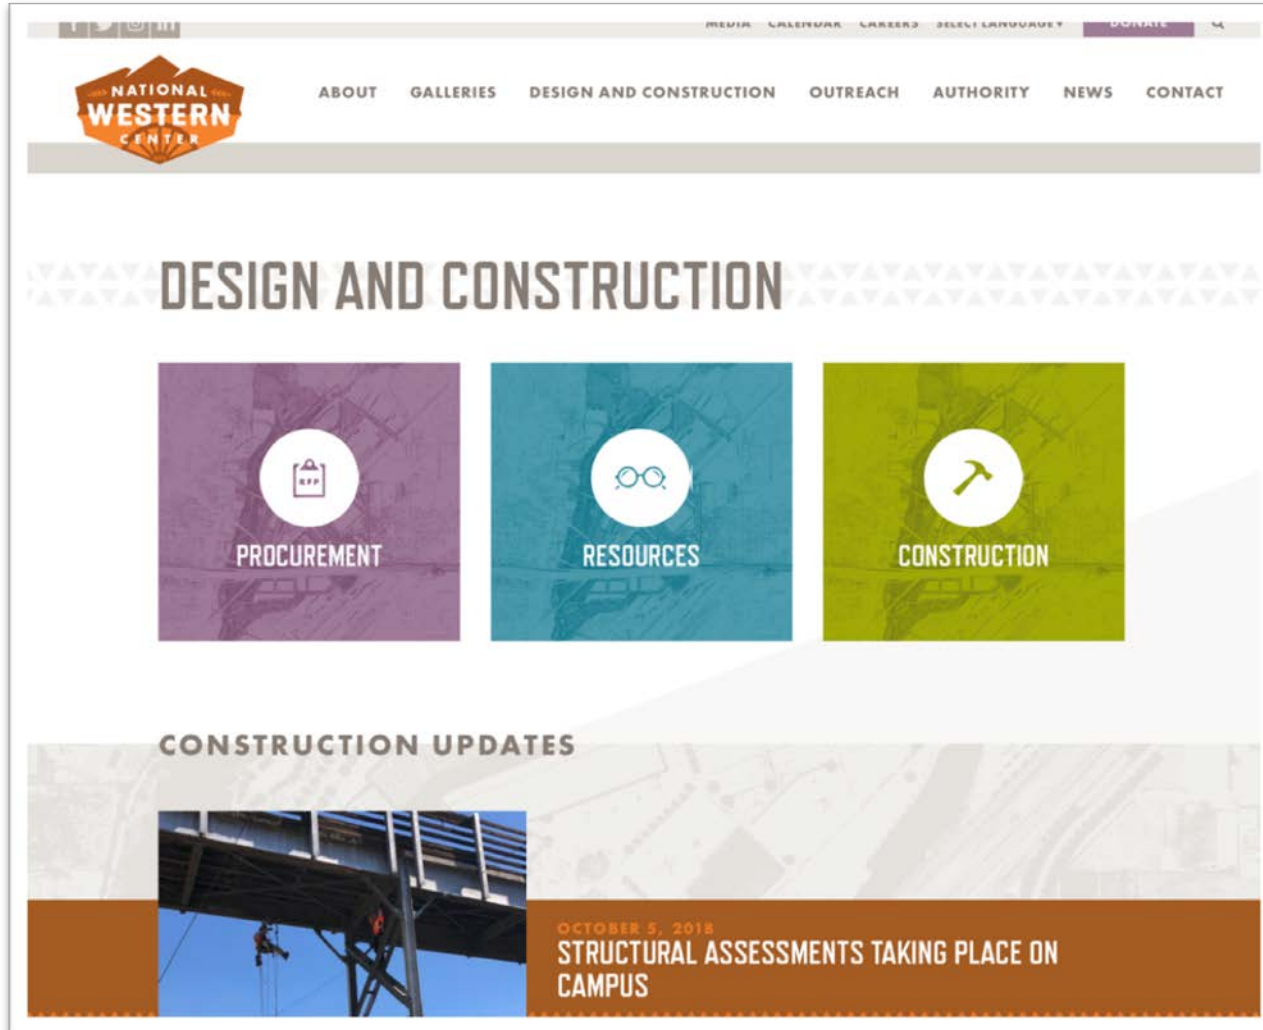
MEDIA CALENDAR CAREERS SELECT LANGUAGE DONATE

NATIONAL WESTERN CENTER

ABOUT GALLERIES DESIGN AND CONSTRUCTION OUTREACH AUTHORITY NEWS CONTACT

DESIGN AND CONSTRUCTION

RFP

PROCUREMENT

RESOURCES

CONSTRUCTION

CONSTRUCTION UPDATES

OCTOBER 5, 2018

STRUCTURAL ASSESSMENTS TAKING PLACE ON CAMPUS